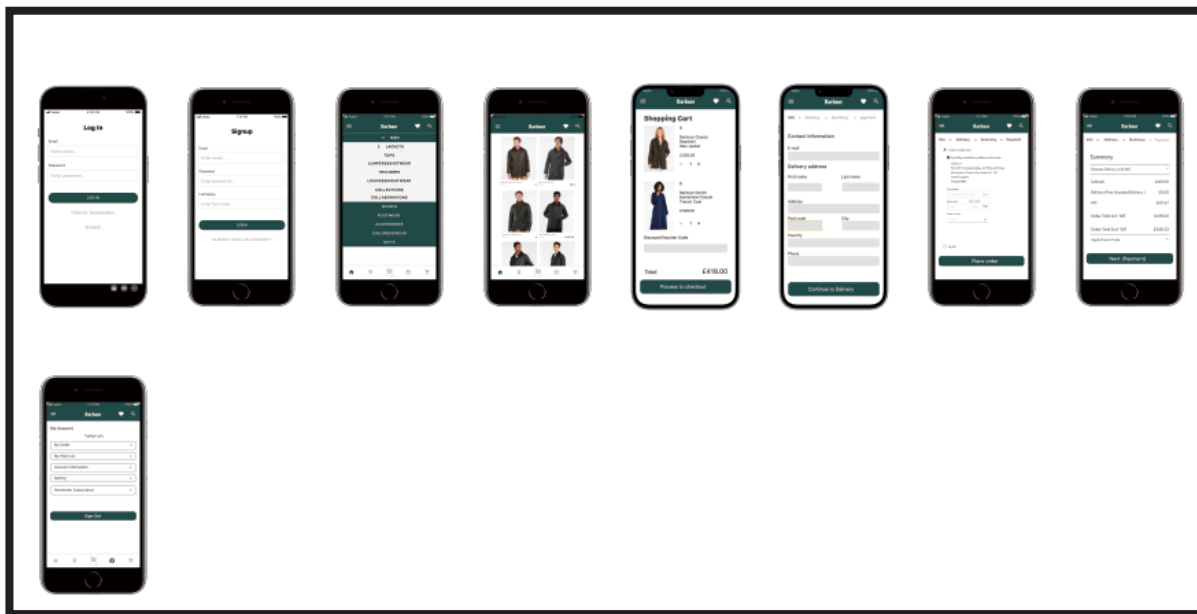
Log In

Email

Enter email...

Password

Enter password...

LOG IN

FORGOT PASSWORD?

SIGNUP

Signup

Email

Enter email...

Password

Enter password...

Full Name

Enter full name...

LOGIN

ALREADY HAVE AN ACCOUNT?

Barbour

MEN

JACKETS

TOPS

JUMPERS&KNITWEAR

TROUSERS

LOUNGE&NIGHTWEAR

COLLECTIONS

COLLABORATIONS

WOMEN

FOOTWEAR

ACCESSORIES

CHILDRENSWEAR

GIFTS

Barbour

Barbour

Shopping Cart

Barbour Classic Beadnell Wax Jacket

£229.00

Barbour Gerder Somerset Casual Trench Coat

£189.00

Discount/Voucher Code

Total

£418.00

Proceed to checkout

Barbour

Info > Delivery > Summary > Payment

Contact information

E-mail

Delivery address

First name

Last name

Address

Post code

City

Country

Phone

Continue to Delivery

Barbour

Info > Delivery > Summary > Payment

Place order

Barbour

Info > Delivery > Summary > Payment

Summary

Subtotal

£418.00

VAT

Order Total (incl. VAT)

Next (Payment)

Barbour

My Account

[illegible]

My Order

My Wish List

Account Information

Setting

Newsletter Subscription

Sign Out